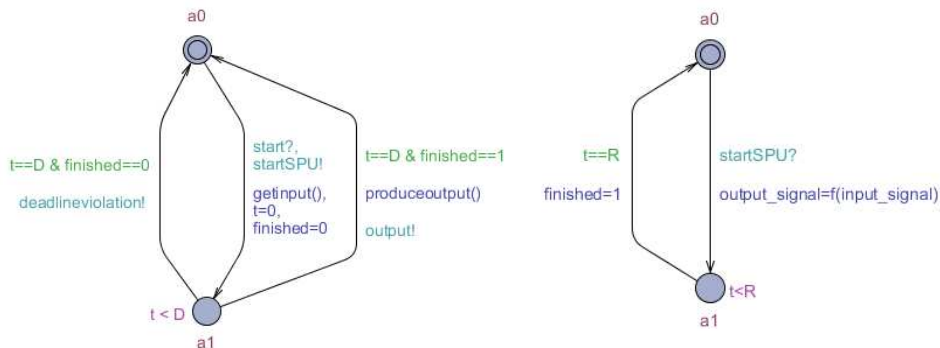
a0

t==D & finished==0

deadlineviolation!

start?,
startSPU!

getinput(),
t=0,
finished=0

t==D & finished==1

produceoutput()

output!

t < D

a1

a0

t==R

finished=1

startSPU?

output_signal=f(input_signal)

t<R

a1